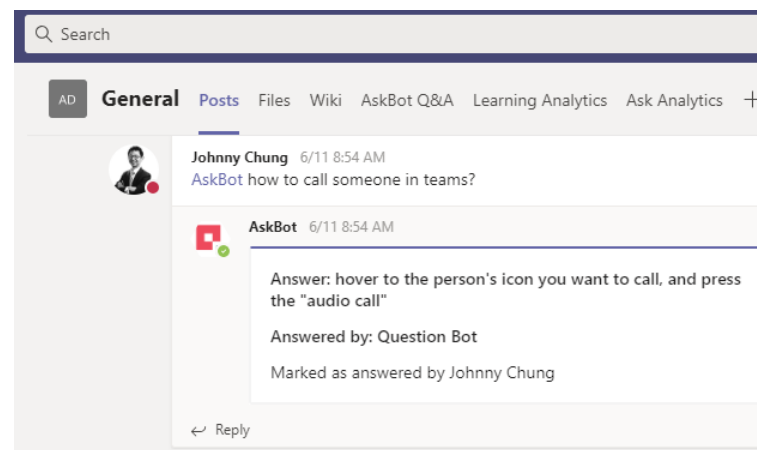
Search

AD General Posts Files Wiki AskBot Q&A Learning Analytics Ask Analytics +

Johnny Chung 6/11 8:54 AM
AskBot how to call someone in teams?

AskBot 6/11 8:54 AM

Answer: hover to the person's icon you want to call, and press the "audio call"

Answered by: Question Bot

Marked as answered by Johnny Chung

Reply